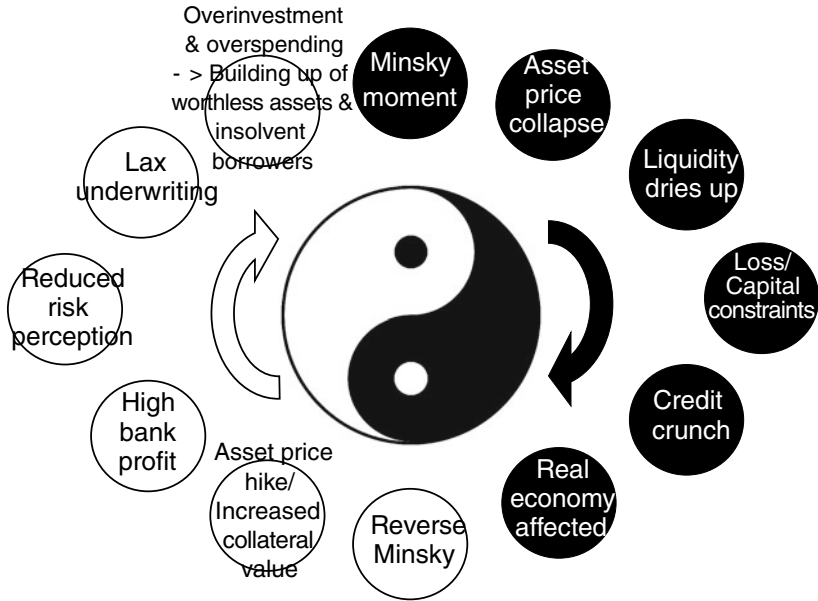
Overinvestment & overspending - > Building up of worthless assets & insolvent borrowers

Minsky moment

Asset price collapse

Liquidity dries up

Loss/ Capital constraints

Credit crunch

Real economy affected

Reverse Minsky

Asset price hike/ Increased collateral value

High bank profit

Reduced risk perception

Lax underwriting